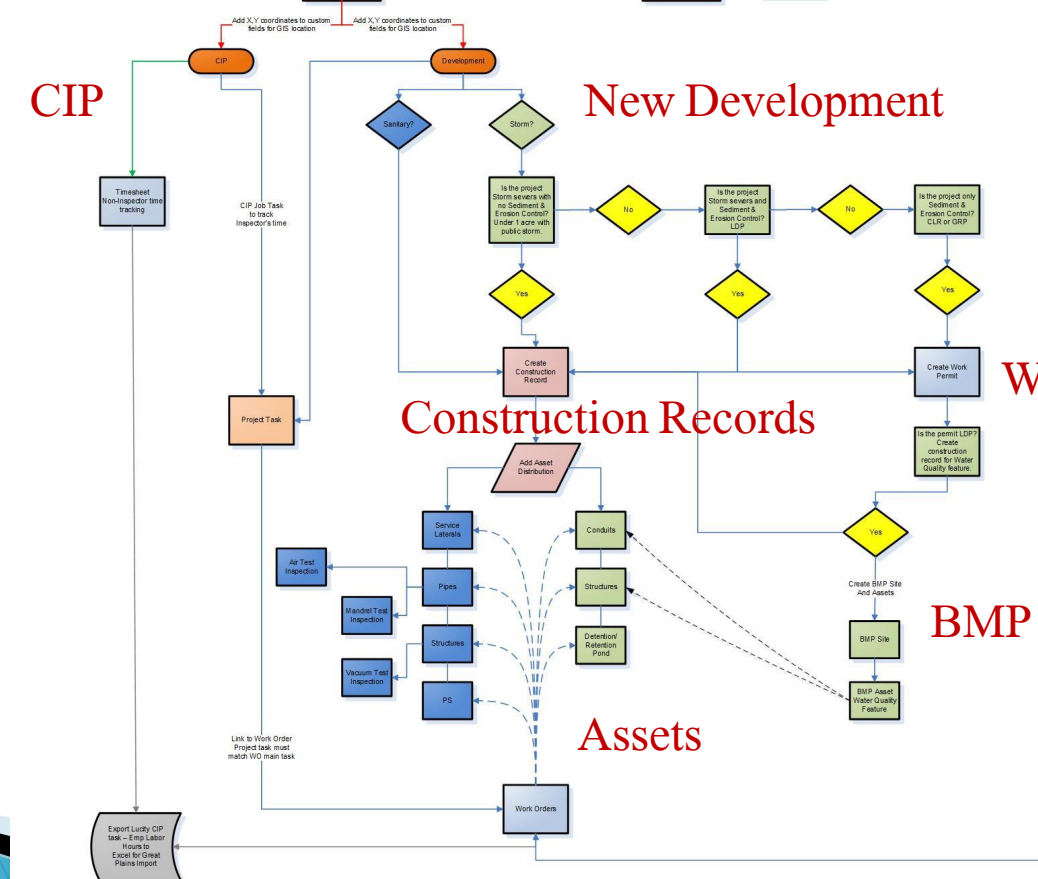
Add X,Y coordinates to custom fields for GIS location

Add X,Y coordinates to custom fields for GIS location

CIP

Development

CIP

New Development

Sanitary?

Storm?

Timesheet Non-Inspector time tracking

CIP Job Task to track Inspector's time

Is the project Storm sewers with no Sediment & Erosion Control? Under 1 acre with public storm.

No

Is the project Storm sewers and Sediment & Erosion Control? LDP

No

Is the project only Sediment & Erosion Control? CLR or GRP

Yes

Yes

Yes

Create Construction Record

Create Work Permit

W

Project Task

Construction Records

Is the permit LDP? Create construction record for Water Quality feature.

Add Asset Distribution

Service Laterals

Conduits

Yes

Air Test Inspection

Pipes

Structures

Create BMP Site And Assets

Mandrel Test Inspection

Structures

Detention/ Retention Pond

BMP

BMP Site

Vacuum Test Inspection

PS

BMP Asset Water Quality Feature

Assets

Link to Work Order Project task must match WO main task

Work Orders

Export Lucity CIP task – Emp Labor Hours to Excel for Great Plains Import